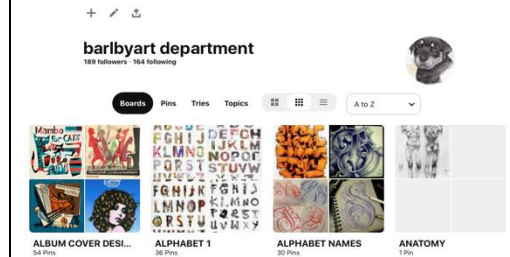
barlbyart department
189 followers · 164 following

Boards Pins Tries Topics

A to Z

Mambo
CATS

ABCDE
FGHIJ
KLMN
OPQRS
TUVW

ABCDEFGH
IJKLM
NOPQR
STUVW

FGHIJK
LMNOP
QRSTU

FGHIJ
KLMNO
PQRST

ALBUM COVER DESI...
54 Pins

ALPHABET 1
36 Pins

ALPHABET NAMES
30 Pins

ANATOMY
1 Pin